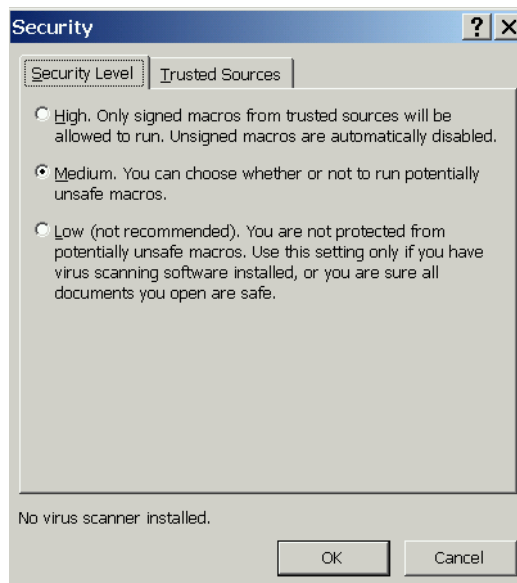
Security

?

X

Security Level

Trusted Sources

High. Only signed macros from trusted sources will be allowed to run. Unsigned macros are automatically disabled.

Medium. You can choose whether or not to run potentially unsafe macros.

Low (not recommended). You are not protected from potentially unsafe macros. Use this setting only if you have virus scanning software installed, or you are sure all documents you open are safe.

No virus scanner installed.

OK

Cancel